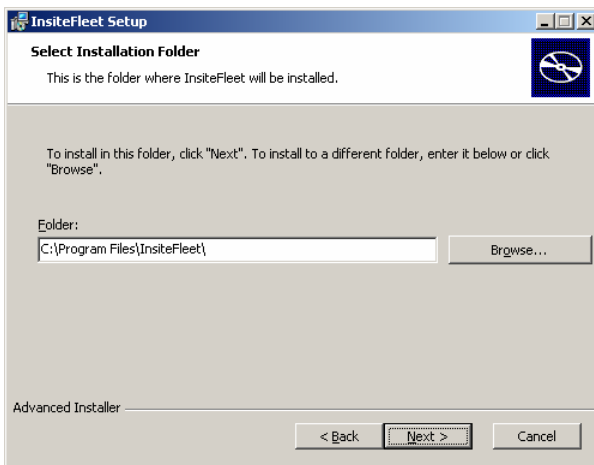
InsiteFleet Setup

Select Installation Folder

This is the folder where InsiteFleet will be installed.

To install in this folder, click "Next". To install to a different folder, enter it below or click "Browse".

Folder:

C:\Program Files\InsiteFleet\

Browse...

Advanced Installer

< Back

Next >

Cancel